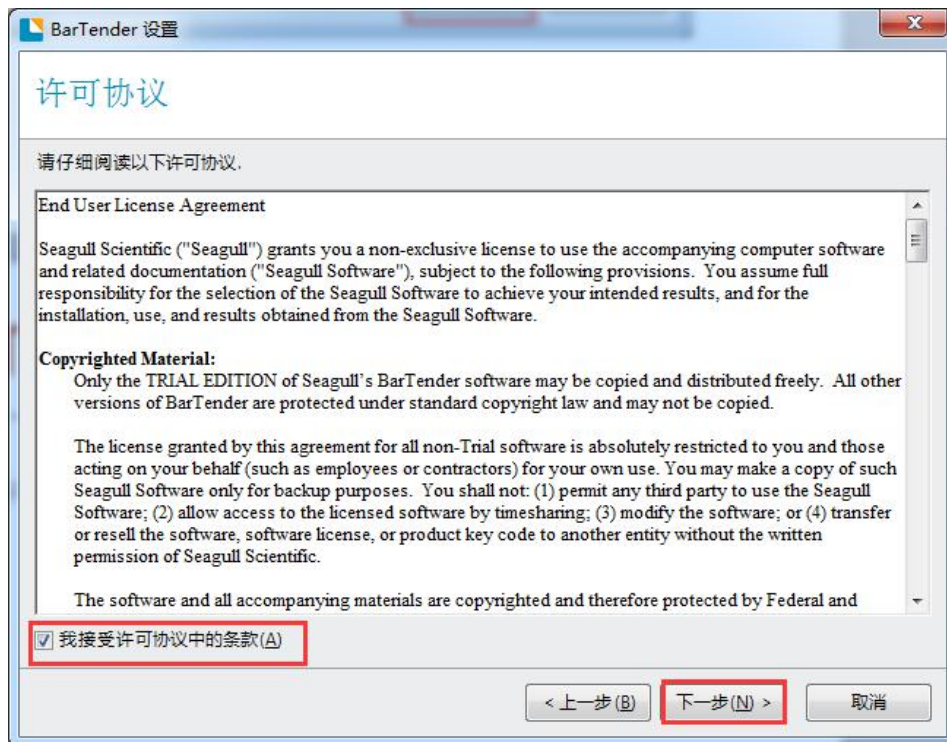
BarTender 设置

许可协议

请仔细阅读以下许可协议.

End User License Agreement

Seagull Scientific ("Seagull") grants you a non-exclusive license to use the accompanying computer software and related documentation ("Seagull Software"), subject to the following provisions. You assume full responsibility for the selection of the Seagull Software to achieve your intended results, and for the installation, use, and results obtained from the Seagull Software.

Copyrighted Material:
Only the TRIAL EDITION of Seagull's BarTender software may be copied and distributed freely. All other versions of BarTender are protected under standard copyright law and may not be copied.

The license granted by this agreement for all non-Trial software is absolutely restricted to you and those acting on your behalf (such as employees or contractors) for your own use. You may make a copy of such Seagull Software only for backup purposes. You shall not: (1) permit any third party to use the Seagull Software; (2) allow access to the licensed software by timesharing; (3) modify the software; or (4) transfer or resell the software, software license, or product key code to another entity without the written permission of Seagull Scientific.

The software and all accompanying materials are copyrighted and therefore protected by Federal and

我接受许可协议中的条款(A)

< 上一步(B) 下一步(N) > 取消